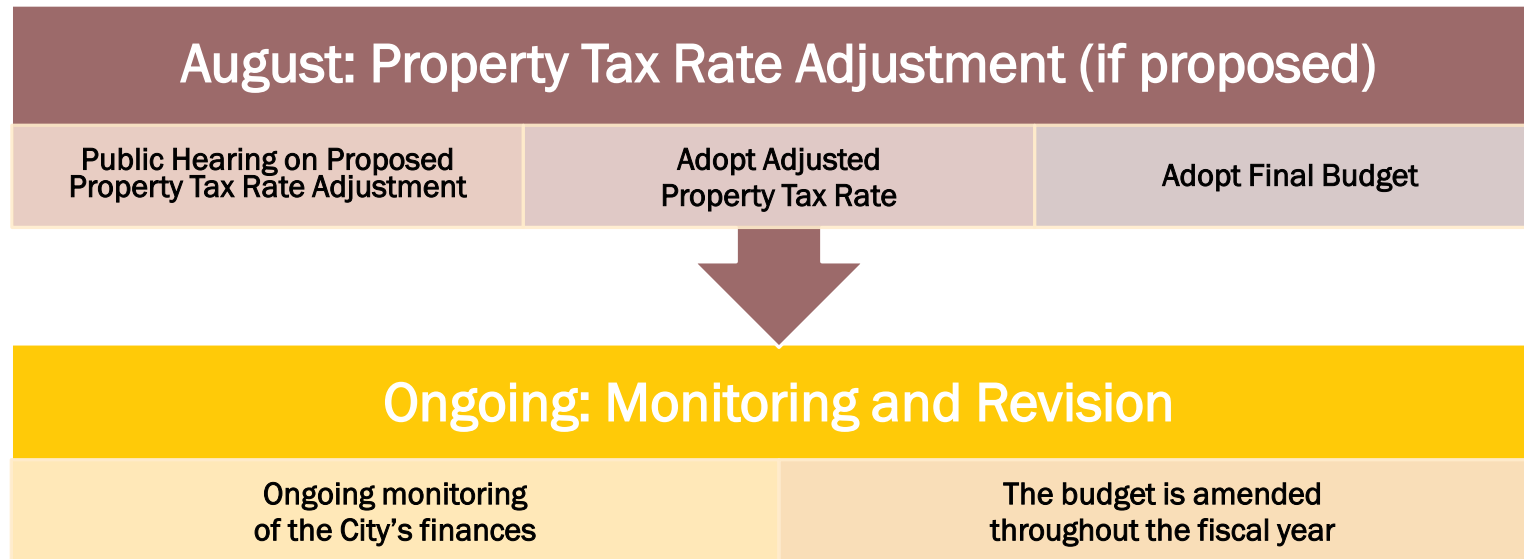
August: Property Tax Rate Adjustment (if proposed)

Public Hearing on Proposed Property Tax Rate Adjustment

Adopt Adjusted Property Tax Rate

Adopt Final Budget

Ongoing: Monitoring and Revision

Ongoing monitoring of the City's finances

The budget is amended throughout the fiscal year